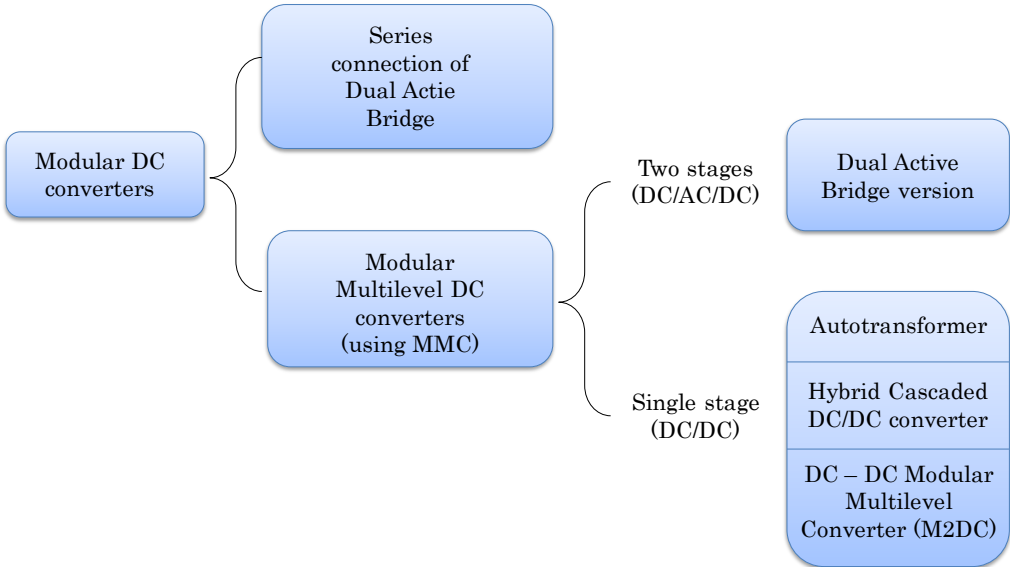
Modular DC converters

Series connection of Dual Actie Bridge

Modular Multilevel DC converters (using MMC)

Two stages (DC/AC/DC)

Dual Active Bridge version

Single stage (DC/DC)

Autotransformer

Hybrid Cascaded DC/DC converter

DC – DC Modular Multilevel Converter (M2DC)